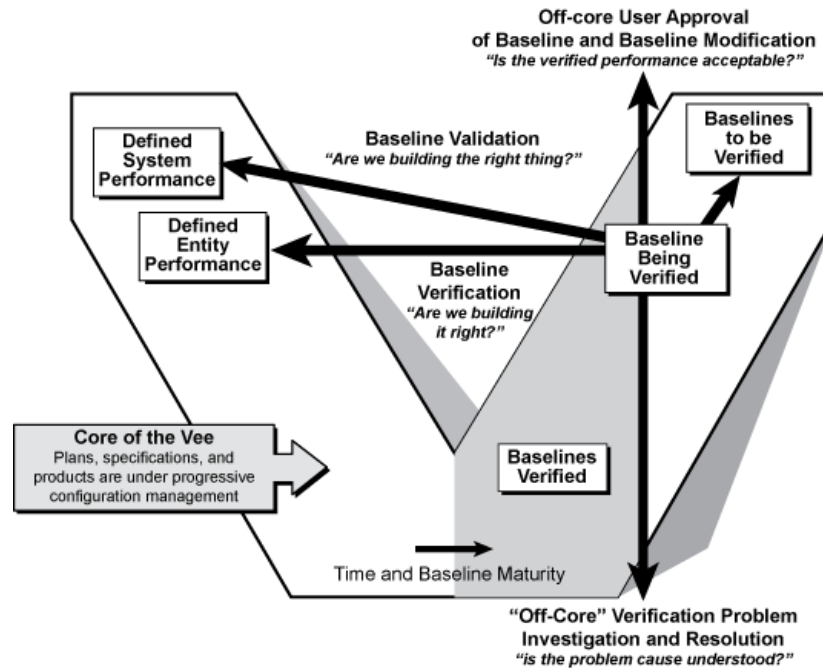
Off-core User Approval of Baseline and Baseline Modification
"Is the verified performance acceptable?"

Defined System Performance

Baseline Validation
"Are we building the right thing?"

Baselines to be Verified

Defined Entity Performance

Baseline Being Verified

Baseline Verification
"Are we building it right?"

Core of the Vee
Plans, specifications, and products are under progressive configuration management

Baselines Verified

Time and Baseline Maturity

"Off-Core" Verification Problem Investigation and Resolution
"is the problem cause understood?"